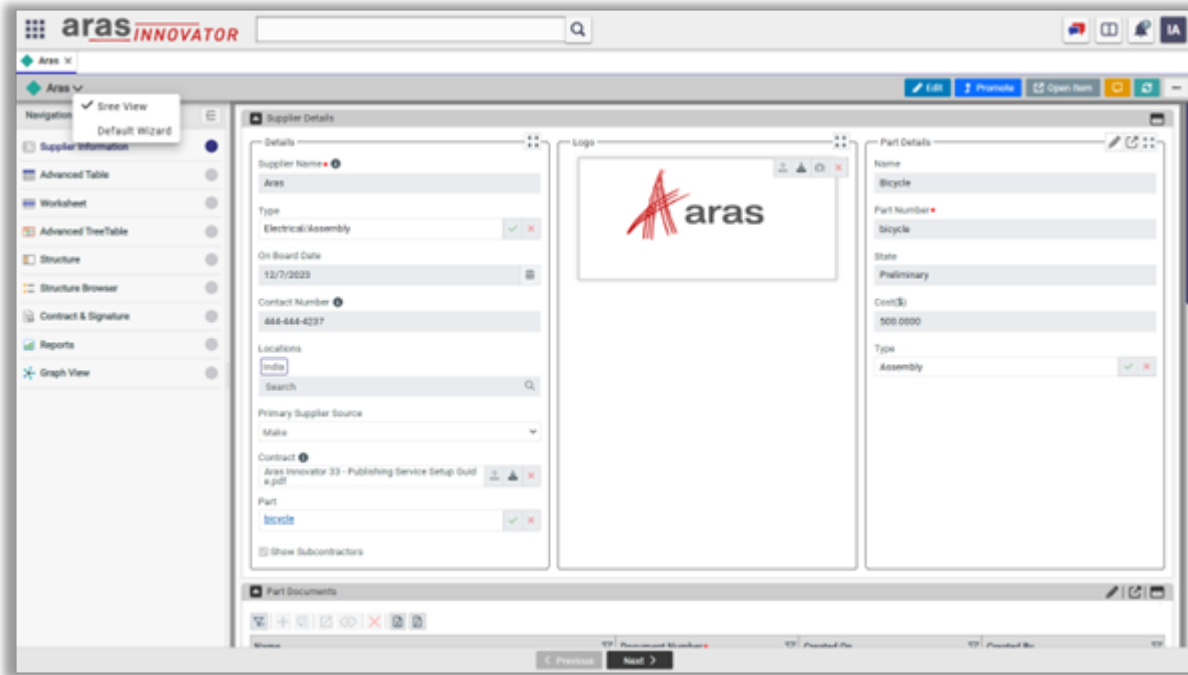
aras INNOVATOR

IA

Aras ×

Aras

Sree View
Default Wizard

Edit
Promote
Open Item

Navigation

Supplier Information
Advanced Table
Worksheet
Advanced TreeTable
Structure
Structure Browser
Contract & Signature
Reports
Graph View

Supplier Details

Details

Supplier Name*
Aras

Type
Electrical/Assembly

On Board Date
12/7/2023

Contact Number
444-444-4237

Locations
India
Search

Primary Supplier Source
Make

Contract
Aras Innovator 33 - Publishing Service Setup Guide.pdf

Part
bicycle

Show Subcontractors

Logo

aras

Part Details

Name
Bicycle

Part Number*
bicycle

State
Preliminary

Cost($)
500.0000

Type
Assembly

Part Documents

Name
Document Number*
Created On
Created By

Previous
Next